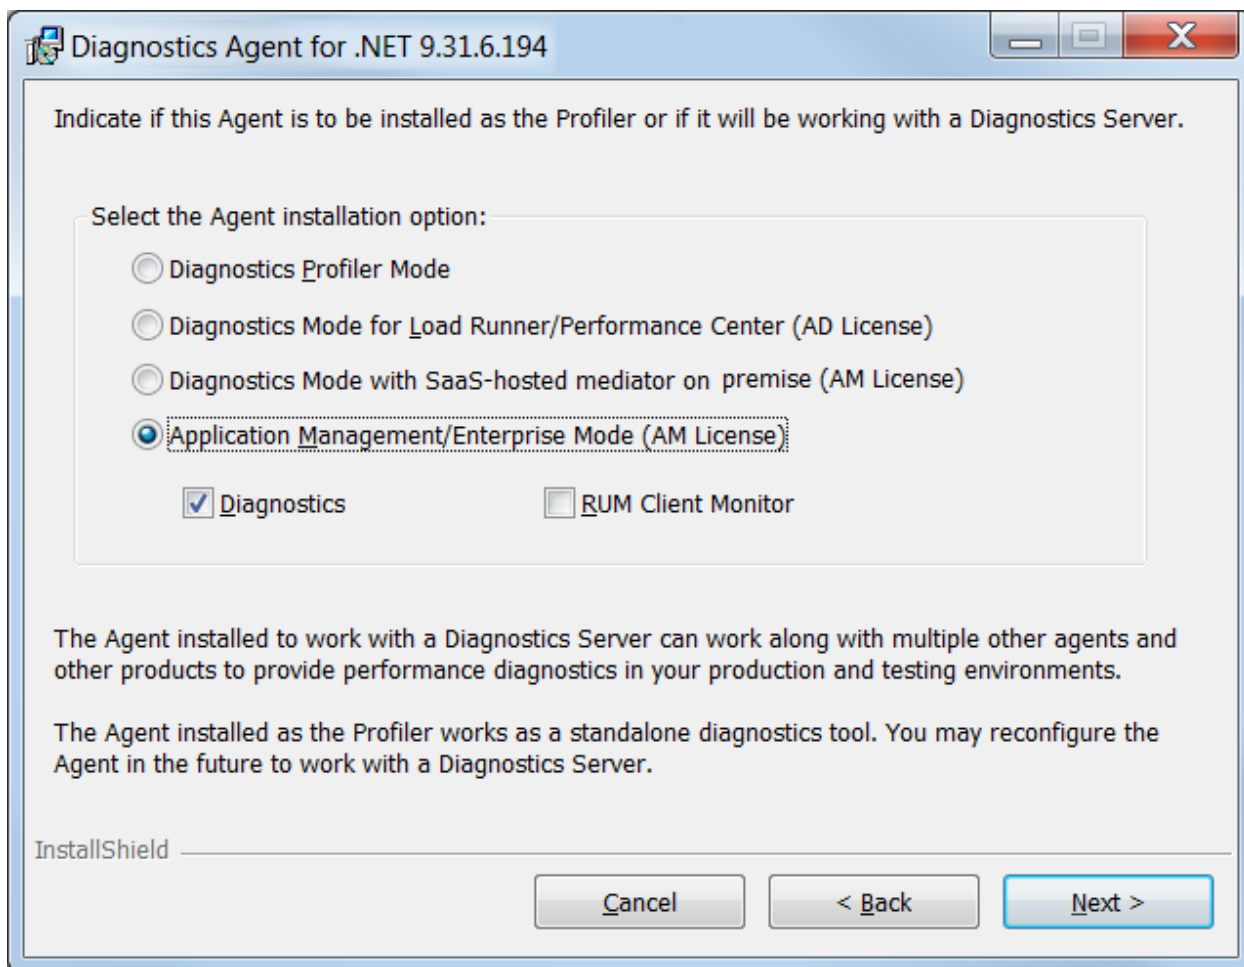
Diagnostics Agent for .NET 9.31.6.194

Indicate if this Agent is to be installed as the Profiler or if it will be working with a Diagnostics Server.

Select the Agent installation option:

Diagnostics Profiler Mode

Diagnostics Mode for Load Runner/Performance Center (AD License)

Diagnostics Mode with SaaS-hosted mediator on premise (AM License)

Application Management/Enterprise Mode (AM License)

Diagnostics

RUM Client Monitor

The Agent installed to work with a Diagnostics Server can work along with multiple other agents and other products to provide performance diagnostics in your production and testing environments.

The Agent installed as the Profiler works as a standalone diagnostics tool. You may reconfigure the Agent in the future to work with a Diagnostics Server.

InstallShield

Cancel

< Back

Next >